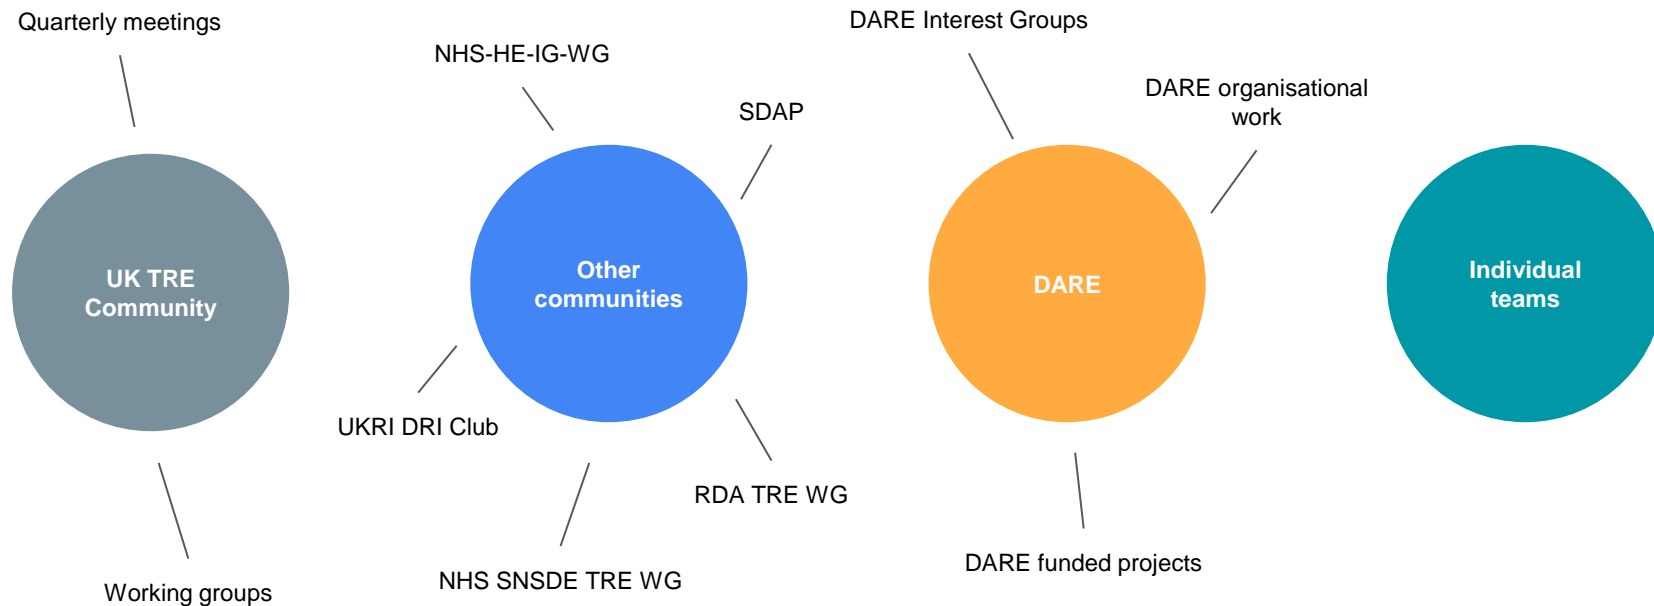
Quarterly meetings

UK TRE Community

Working groups

NHS-HE-IG-WG

SDAP

Other communities

UKRI DRI Club

RDA TRE WG

NHS SNSDE TRE WG

DARE Interest Groups

DARE organisational work

DARE

DARE funded projects

Individual teams